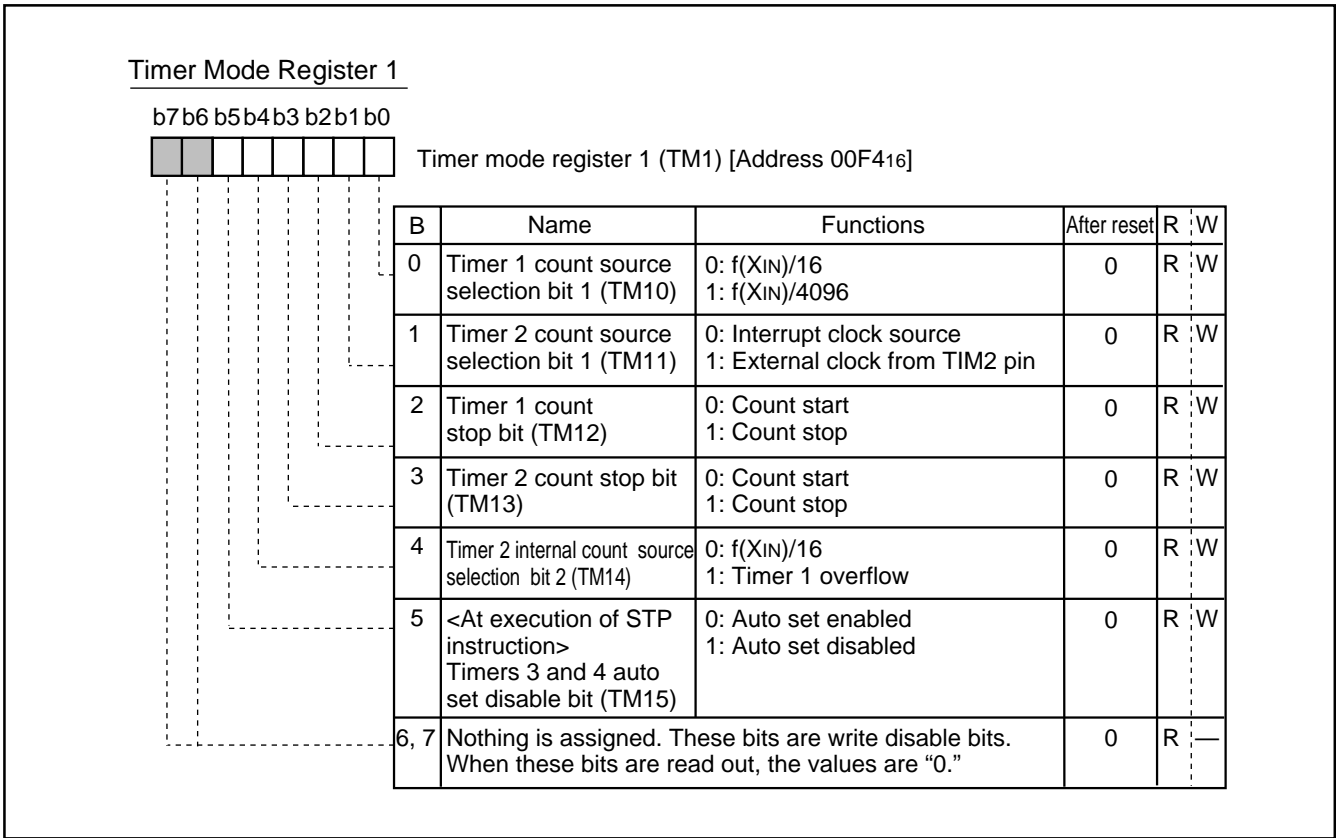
Timer Mode Register 1

b7 b6 b5 b4 b3 b2 b1 b0

Timer mode register 1 (TM1) [Address 00F4$_{16}$]

| B | Name | Functions | After reset | R | W |
|---|---|---|---|---|---|
| 0 | Timer 1 count source selection bit 1 (TM10) | 0: f(XIN)/16<br>1: f(XIN)/4096 | 0 | R | W |
| 1 | Timer 2 count source selection bit 1 (TM11) | 0: Interrupt clock source<br>1: External clock from TIM2 pin | 0 | R | W |
| 2 | Timer 1 count stop bit (TM12) | 0: Count start<br>1: Count stop | 0 | R | W |
| 3 | Timer 2 count stop bit (TM13) | 0: Count start<br>1: Count stop | 0 | R | W |
| 4 | Timer 2 internal count source selection bit 2 (TM14) | 0: f(XIN)/16<br>1: Timer 1 overflow | 0 | R | W |
| 5 | <At execution of STP instruction> Timers 3 and 4 auto set disable bit (TM15) | 0: Auto set enabled<br>1: Auto set disabled | 0 | R | W |
| 6, 7 | Nothing is assigned. These bits are write disable bits. When these bits are read out, the values are "0." | | 0 | R | — |